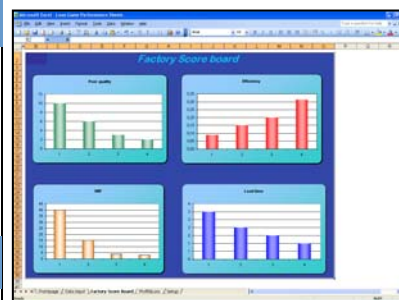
Microsoft Excel - Lean Game Performance Sheets

Factory Score board

Poor quality

Efficiency

WIP

Lead time

1 2 3 4

1 2 3 4

1 2 3 4

1 2 3 4

FrontPage / Data input / Factory Score Board / Profitability / Setup /